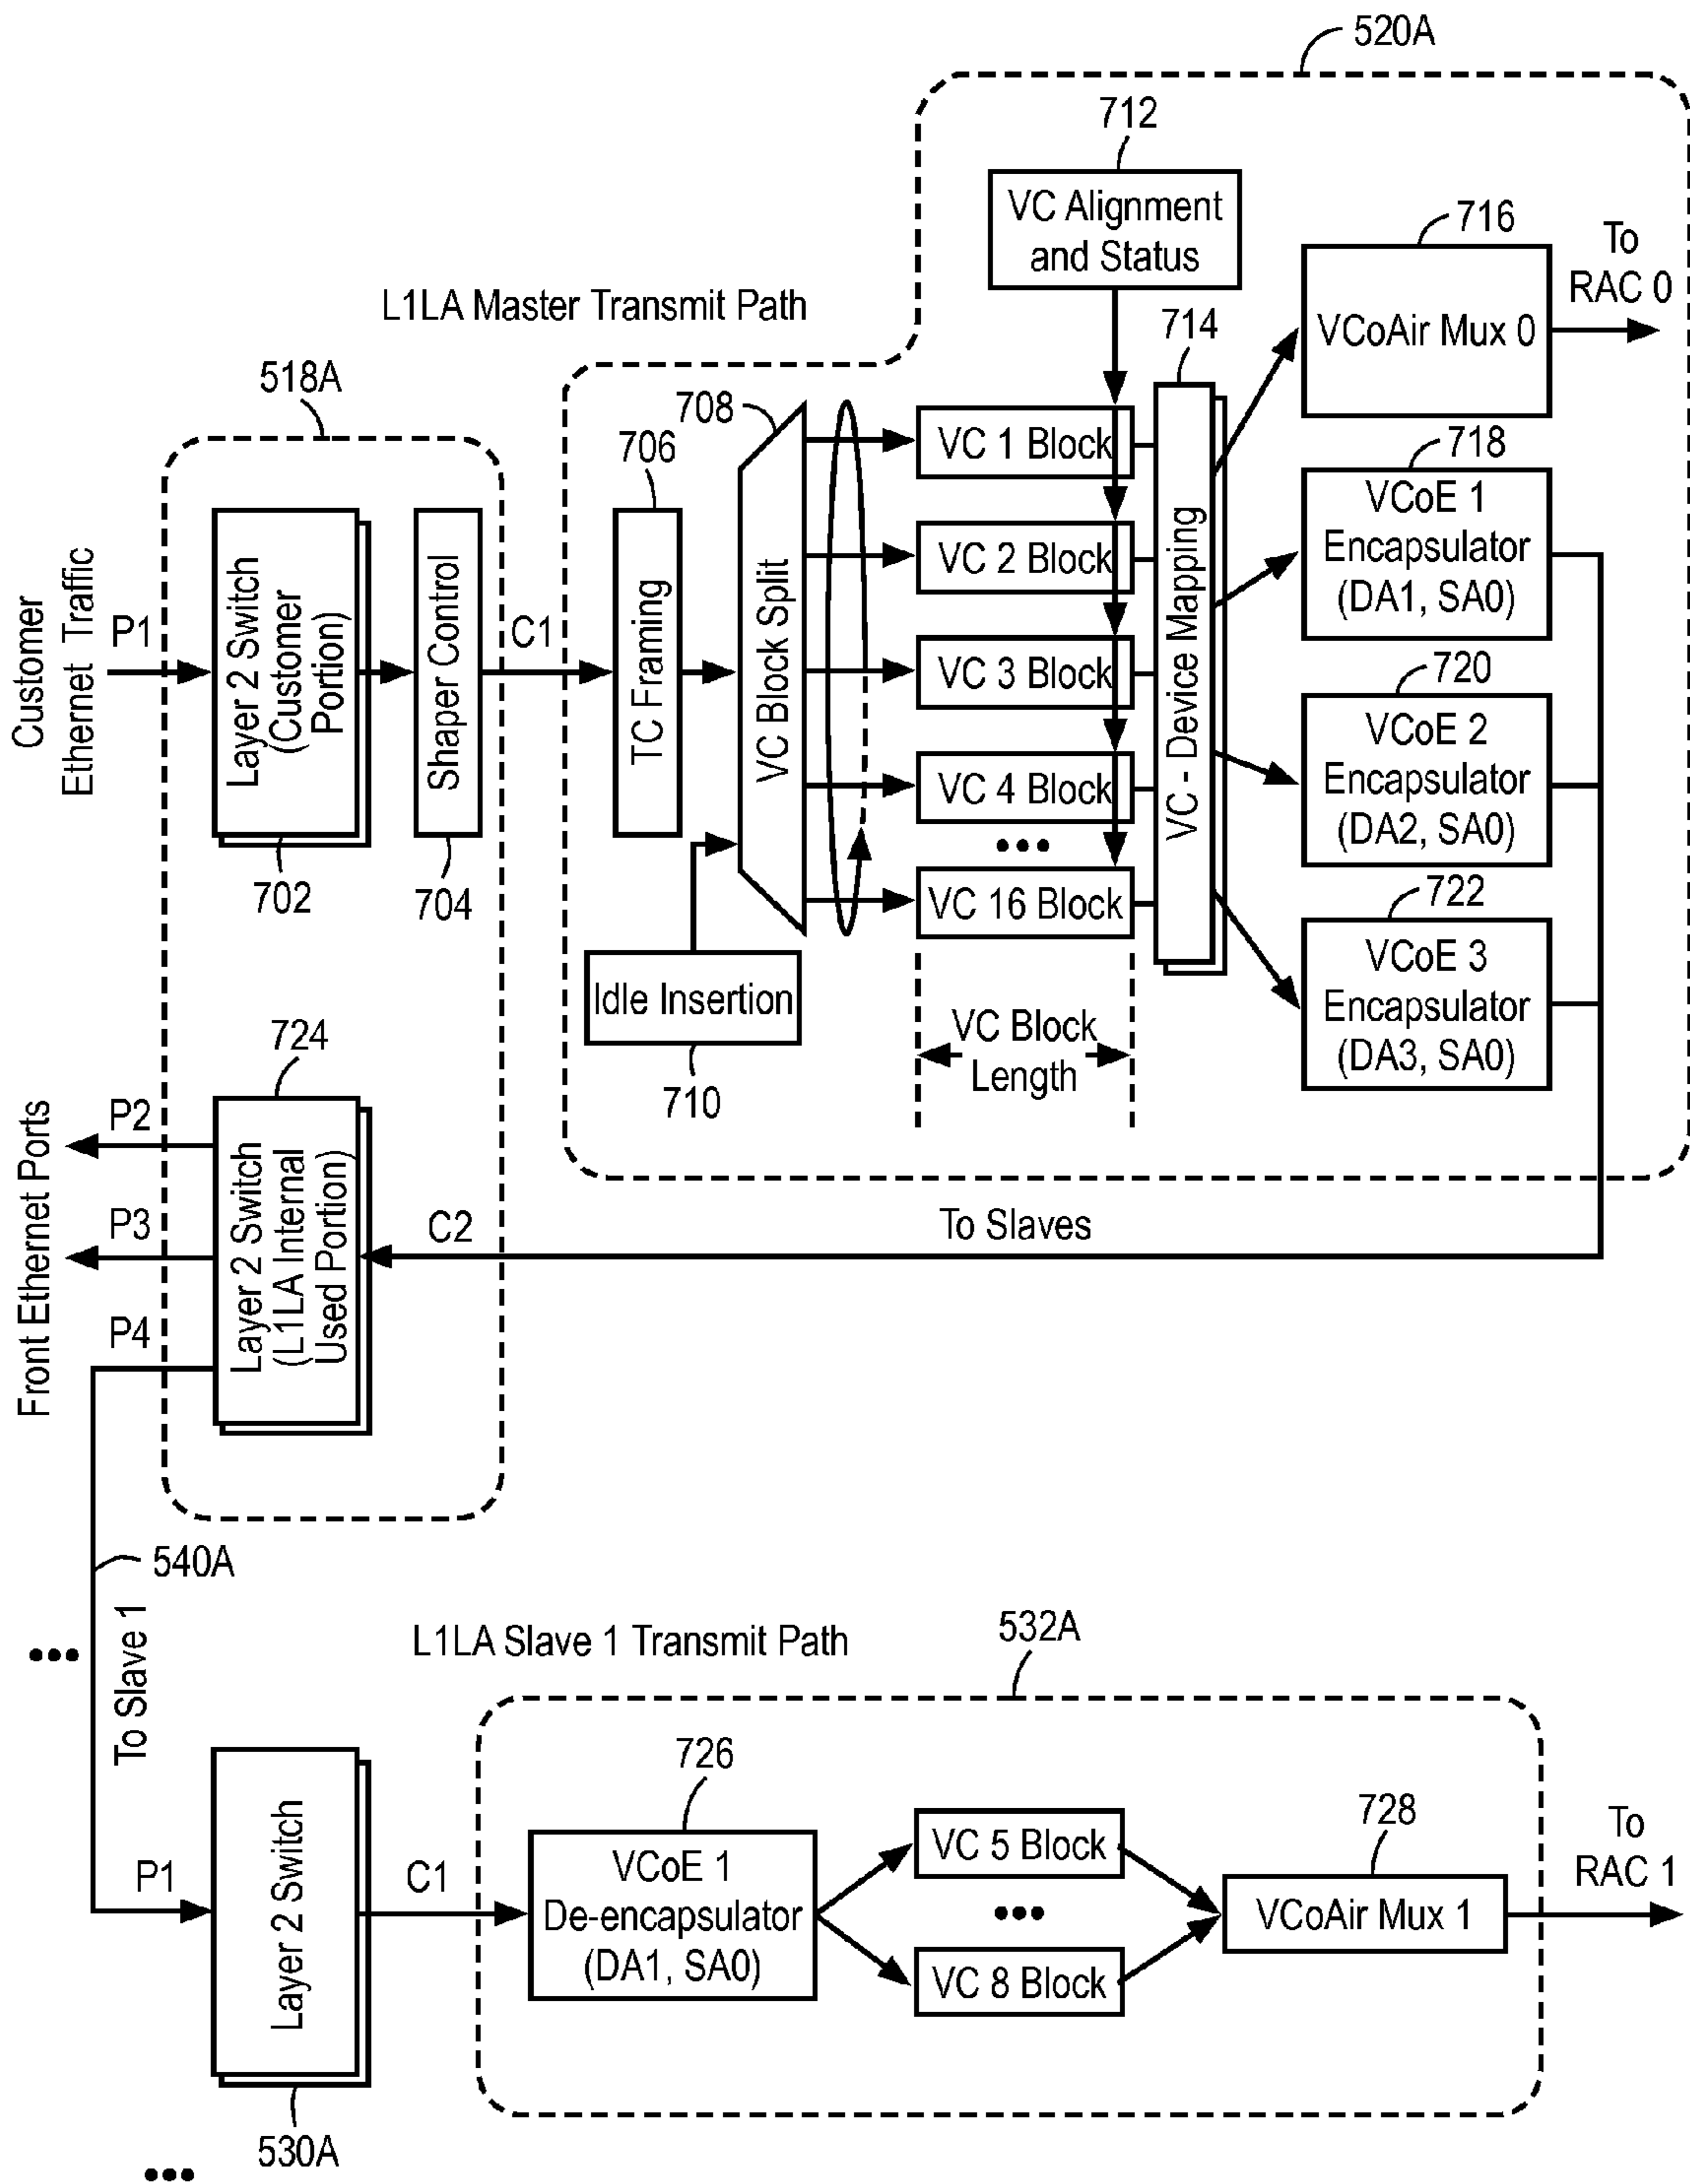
520A

712

VC Alignment and Status

716

To RAC 0

L1LA Master Transmit Path

714

VCoAir Mux 0

518A

708

706

VC 1 Block

718

VCoE 1 Encapsulator (DA1, SA0)

Customer Ethernet Traffic

P1

Layer 2 Switch (Customer Portion)

Shaper Control

C1

TC Framing

VC Block Split

VC 2 Block

VC - Device Mapping

VC 3 Block

720

VCoE 2 Encapsulator (DA2, SA0)

VC 4 Block

•••

VC 16 Block

702

704

722

VCoE 3 Encapsulator (DA3, SA0)

Idle Insertion

VC Block Length

724

710

Front Ethernet Ports

P2

P3

Layer 2 Switch (L1LA Internal Used Portion)

C2

To Slaves

P4

540A

•••

To Slave 1

L1LA Slave 1 Transmit Path

532A

726

728

To RAC 1

P1

Layer 2 Switch

C1

VCoE 1 De-encapsulator (DA1, SA0)

VC 5 Block

•••

VC 8 Block

VCoAir Mux 1

530A

•••